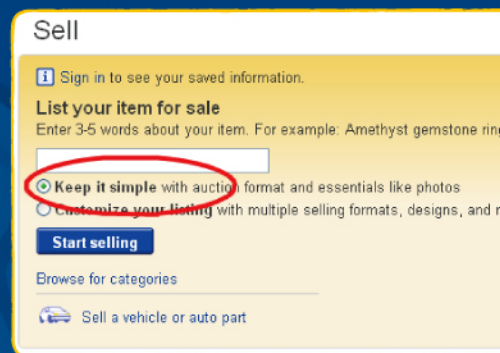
Sell

i Sign in to see your saved information.

List your item for sale

Enter 3-5 words about your item. For example: Amethyst gemstone rin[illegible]

Keep it simple with auction format and essentials like photos

Customize your listing with multiple selling formats, designs, and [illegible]

Start selling

Browse for categories

Sell a vehicle or auto part